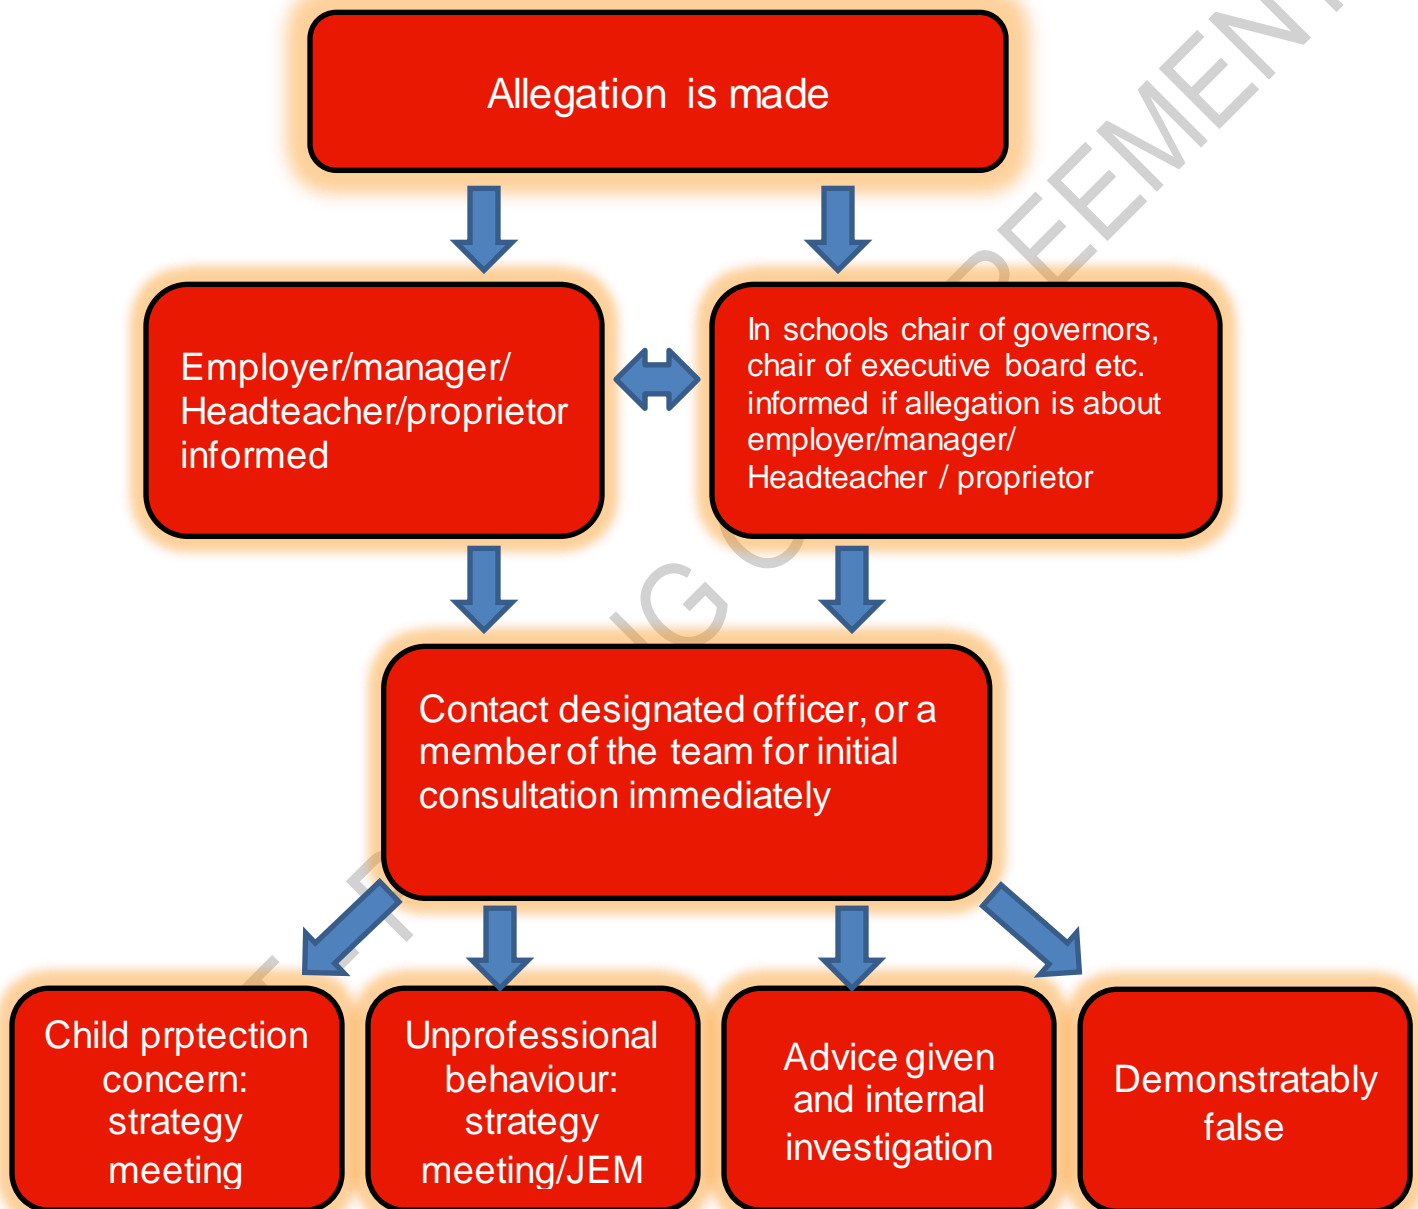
Allegation is made

Employer/manager/ Headteacher/proprietor informed

In schools chair of governors, chair of executive board etc. informed if allegation is about employer/manager/ Headteacher / proprietor

Contact designated officer, or a member of the team for initial consultation immediately

Child prptection concern: strategy meeting

Unprofessional behaviour: strategy meeting/JEM

Advice given and internal investigation

Demonstratably false

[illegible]EEMEN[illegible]

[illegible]IG C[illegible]

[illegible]T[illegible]